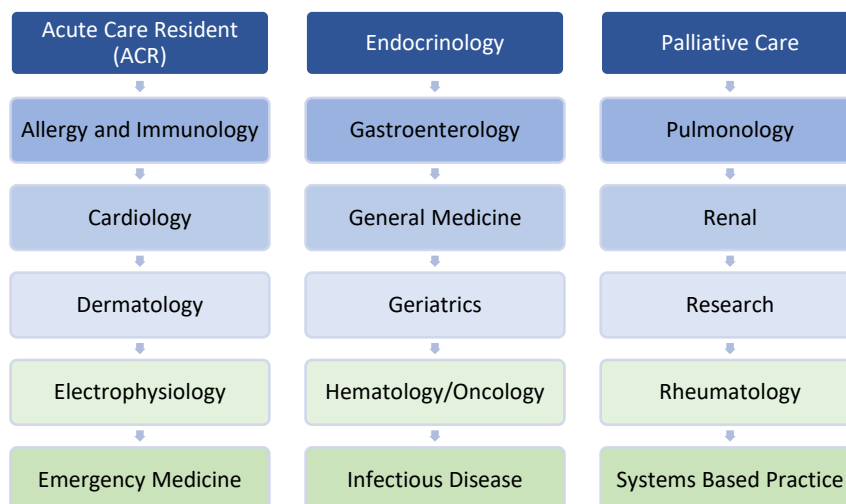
Acute Care Resident (ACR)

Allergy and Immunology

Cardiology

Dermatology

Electrophysiology

Emergency Medicine

Endocrinology

Gastroenterology

General Medicine

Geriatrics

Hematology/Oncology

Infectious Disease

Palliative Care

Pulmonology

Renal

Research

Rheumatology

Systems Based Practice